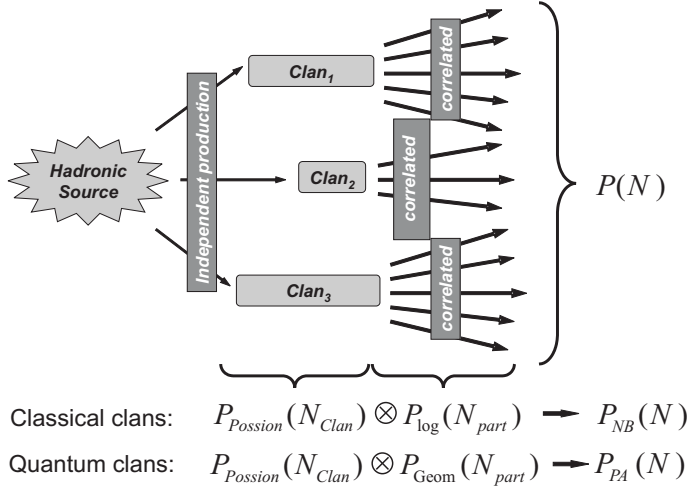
Hadronic Source

Independent production

$Clan_1$

$Clan_2$

$Clan_3$

correlated

correlated

correlated

$P(N)$

Classical clans: $P_{Possion}(N_{Clan}) \otimes P_{\log}(N_{part}) \rightarrow P_{NB}(N)$

Quantum clans: $P_{Possion}(N_{Clan}) \otimes P_{\mathrm{Geom}}(N_{part}) \rightarrow P_{PA}(N)$